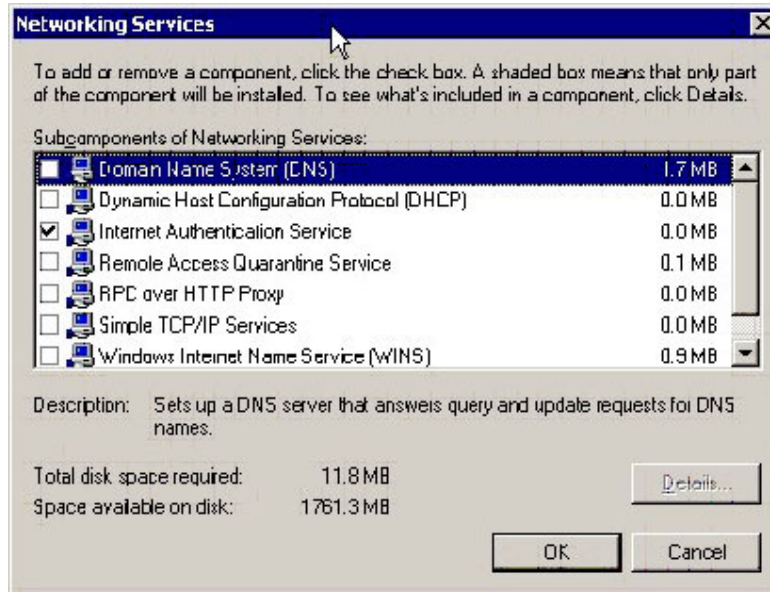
Networking Services

To add or remove a component, click the check box. A shaded box means that only part of the component will be installed. To see what's included in a component, click Details.

Subcomponents of Networking Services:

| | |
|---|---|
| Domain Name System (DNS) | 1.7 MB |
| Dynamic Host Configuration Protocol (DHCP) | 0.0 MB |
| Internet Authentication Service | 0.0 MB |
| Remote Access Quarantine Service | 0.1 MB |
| RPC over HTTP Proxy | 0.0 MB |
| Simple TCP/IP Services | 0.0 MB |
| Windows Internet Name Service (WINS) | 0.9 MB |

Description: Sets up a DNS server that answers query and update requests for DNS names.

Total disk space required: 11.8 MB
Space available on disk: 1761.3 MB

Details...

OK Cancel